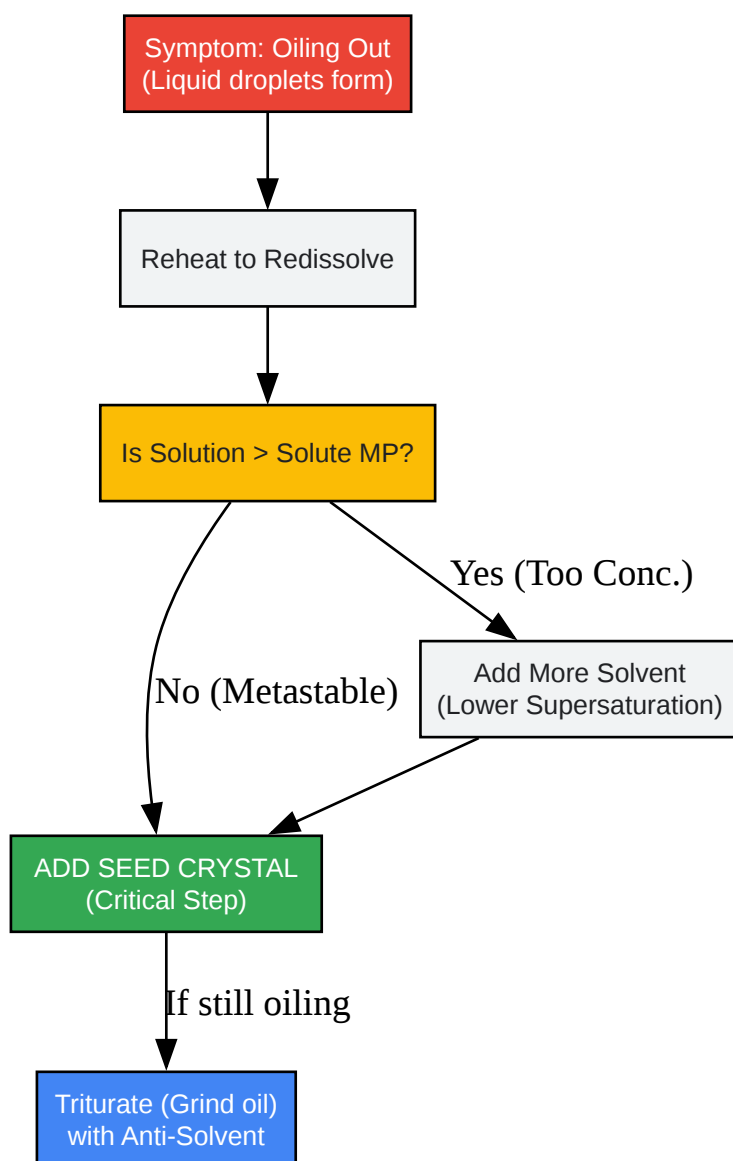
Symptom: Oiling Out
(Liquid droplets form)

Reheat to Redissolve

Is Solution > Solute MP?

Yes (Too Conc.)

No (Metastable)

Add More Solvent
(Lower Supersaturation)

ADD SEED CRYSTAL
(Critical Step)

If still oiling

Triturate (Grind oil)
with Anti-Solvent